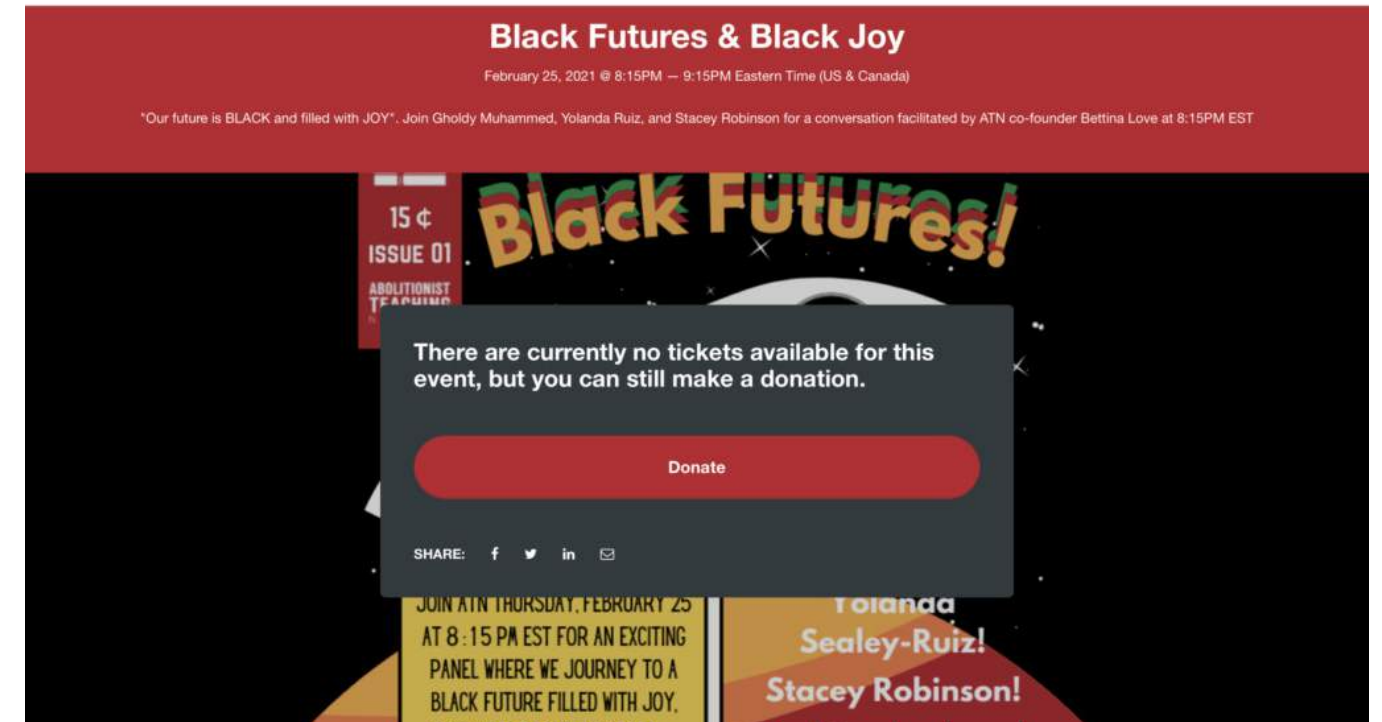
Black Futures & Black Joy

February 25, 2021 @ 8:15PM — 9:15PM Eastern Time (US & Canada)

"Our future is BLACK and filled with JOY". Join Gholdy Muhammed, Yolanda Ruiz, and Stacey Robinson for a conversation facilitated by ATN co-founder Bettina Love at 8:15PM EST

15¢
ISSUE 01
ABOLITIONIST TEACHING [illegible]

Black Futures!

There are currently no tickets available for this event, but you can still make a donation.

Donate

SHARE:

JOIN ATN THURSDAY, FEBRUARY 25 AT 8:15 PM EST FOR AN EXCITING PANEL WHERE WE JOURNEY TO A BLACK FUTURE FILLED WITH JOY,

Yolanda Sealey-Ruiz!
Stacey Robinson!